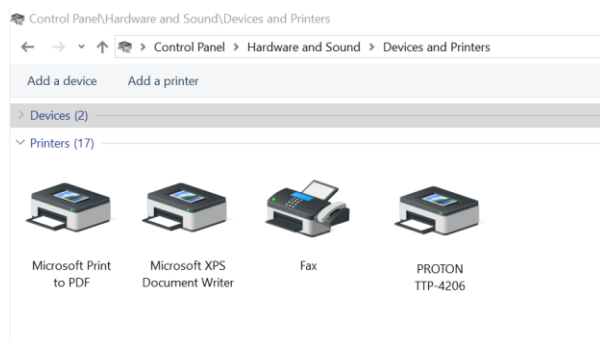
Control Panel\Hardware and Sound\Devices and Printers

Control Panel > Hardware and Sound > Devices and Printers

Add a device

Add a printer

Devices (2)

Printers (17)

Microsoft Print to PDF

Microsoft XPS Document Writer

Fax

PROTON TTP-4206